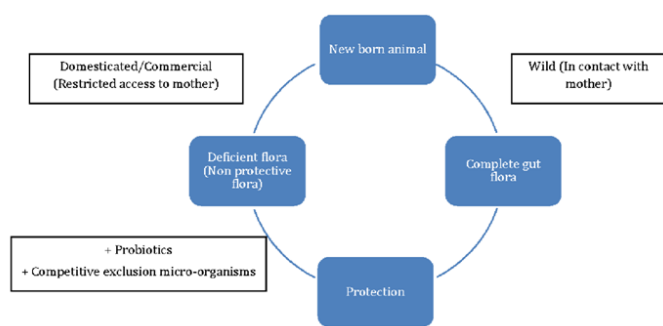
New born animal

Domesticated/Commercial (Restricted access to mother)

Wild (In contact with mother)

Deficient flora (Non protective flora)

Complete gut flora

+ Probiotics
+ Competitive exclusion micro-organisms

Protection